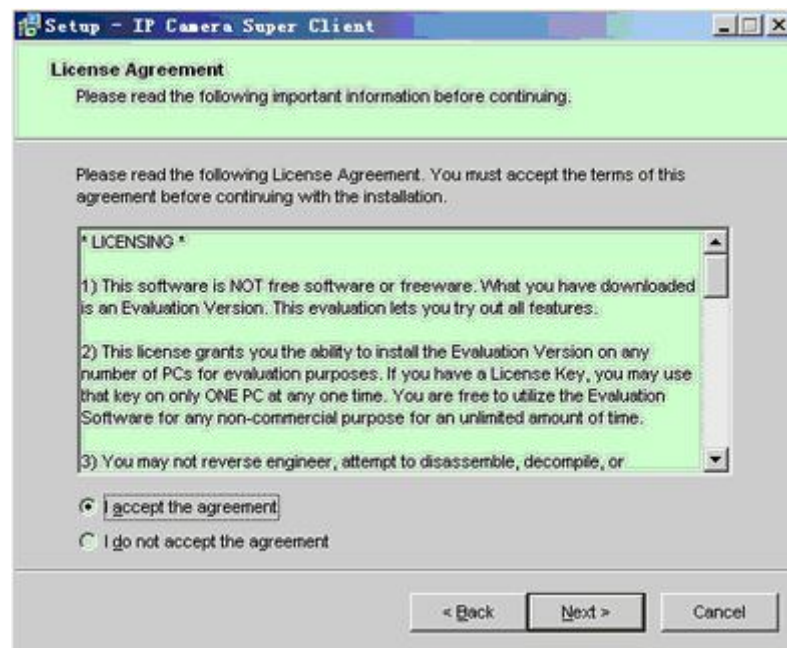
Setup - IP Camera Super Client

License Agreement
Please read the following important information before continuing.

Please read the following License Agreement. You must accept the terms of this agreement before continuing with the installation.

* LICENSING *

1) This software is NOT free software or freeware. What you have downloaded is an Evaluation Version. This evaluation lets you try out all features.

2) This license grants you the ability to install the Evaluation Version on any number of PCs for evaluation purposes. If you have a License Key, you may use that key on only ONE PC at any one time. You are free to utilize the Evaluation Software for any non-commercial purpose for an unlimited amount of time.

3) You may not reverse engineer, attempt to disassemble, decompile, or

I accept the agreement

I do not accept the agreement

< Back

Next >

Cancel